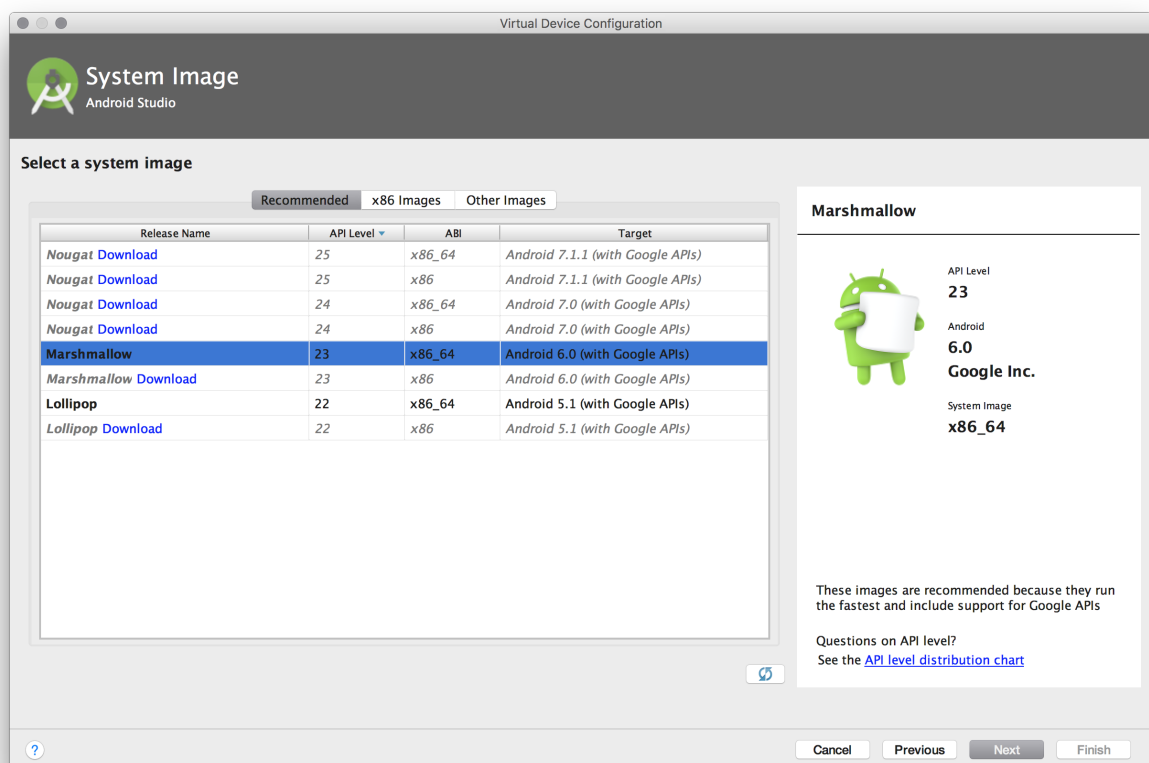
Virtual Device Configuration

System Image
Android Studio

Select a system image

Recommended | x86 Images | Other Images

| Release Name | API Level | ABI | Target |
|---|---|---|---|
| Nougat Download | 25 | x86_64 | Android 7.1.1 (with Google APIs) |
| Nougat Download | 25 | x86 | Android 7.1.1 (with Google APIs) |
| Nougat Download | 24 | x86_64 | Android 7.0 (with Google APIs) |
| Nougat Download | 24 | x86 | Android 7.0 (with Google APIs) |
| Marshmallow | 23 | x86_64 | Android 6.0 (with Google APIs) |
| Marshmallow Download | 23 | x86 | Android 6.0 (with Google APIs) |
| Lollipop | 22 | x86_64 | Android 5.1 (with Google APIs) |
| Lollipop Download | 22 | x86 | Android 5.1 (with Google APIs) |

Marshmallow

API Level
23

Android
6.0
Google Inc.

System Image
x86_64

These images are recommended because they run the fastest and include support for Google APIs

Questions on API level?
See the API level distribution chart

?

Cancel Previous Next Finish